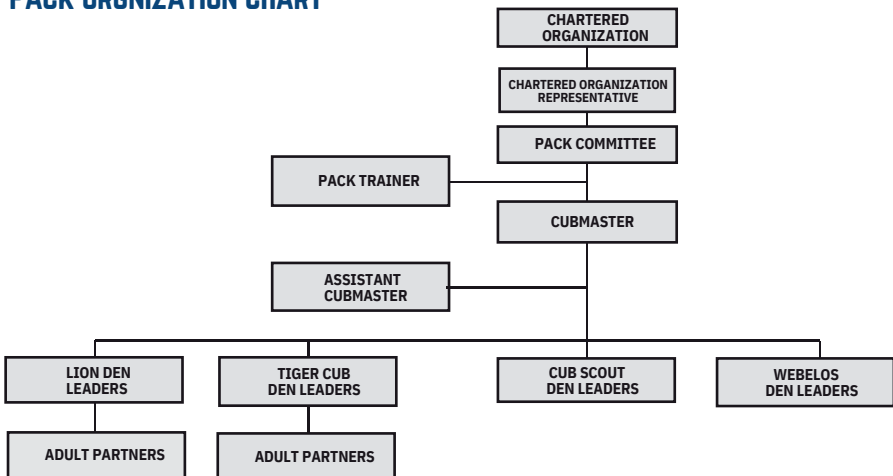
PACK ORGANIZATION CHART

CHARTERED ORGANIZATION

CHARTERED ORGANIZATION REPRESENTATIVE

PACK COMMITTEE

PACK TRAINER

CUBMASTER

ASSISTANT CUBMASTER

LION DEN LEADERS

TIGER CUB DEN LEADERS

CUB SCOUT DEN LEADERS

WEBELOS DEN LEADERS

ADULT PARTNERS

ADULT PARTNERS